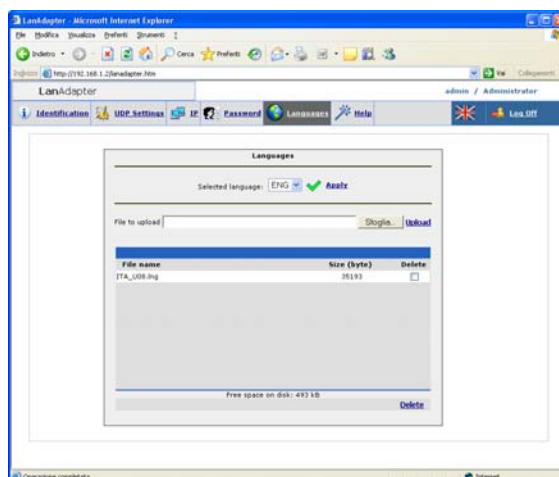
LanAdapter - Microsoft Internet Explorer

File Modifica Visualizza Preferiti Strumenti ?

Indietro Cerca Preferiti

Indirizzo http://192.168.1.2/lanadapter.htm Vai Collegamenti

LanAdapter admin / Administrator

Identification UDP Settings IP Password Languages Help Log Off

Languages

Selected language: ENG Apply

File to upload Sfoglia... Upload

| File name | Size (byte) | Delete |
|---|---|---|
| ITA_U08.lng | 35193 | |

Free space on disk: 493 kB

Delete

Operazione completata Internet